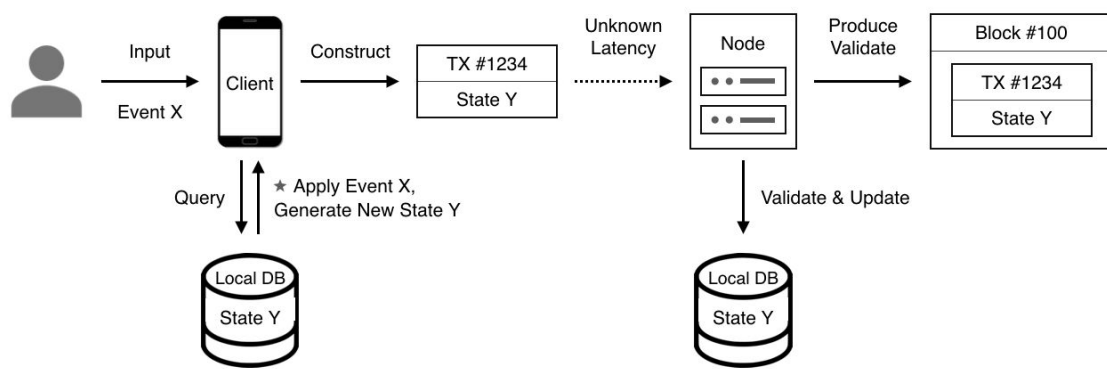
Input

Event X

Client

Construct

TX #1234

State Y

Unknown Latency

Node

Produce Validate

Block #100

TX #1234

State Y

Query

★ Apply Event X, Generate New State Y

Validate & Update

Local DB

State Y

Local DB

State Y